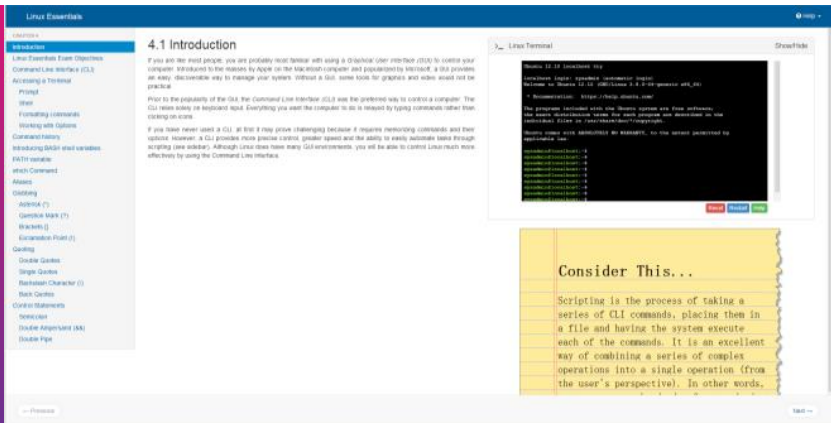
Linux Essentials

Help

CHAPTERS
Introduction
Linux Essentials Exam Objectives
Command Line Interface (CLI)
Accessing a Terminal
Prompt
Shell
Formatting commands
Working with Options
Command history
Introducing BASH shell variables
PATH variable
which Command
Aliases
Globbing
Asterisk (*)
Question Mark (?)
Brackets []
Exclamation Point (!)
Quoting
Double Quotes
Single Quotes
Backslash Character (\)
Back Quotes
Control Statements
Semicolon
Double Ampersand (&&)
Double Pipe

4.1 Introduction

If you are like most people, you are probably most familiar with using a Graphical User Interface (GUI) to control your computer. Introduced to the masses by Apple on the Macintosh computer and popularized by Microsoft, a GUI provides an easy, discoverable way to manage your system. Without a GUI, some tools for graphics and video would not be practical.

Prior to the popularity of the GUI, the Command Line Interface (CLI) was the preferred way to control a computer. The CLI relies solely on keyboard input. Everything you want the computer to do is relayed by typing commands rather than clicking on icons.

If you have never used a CLI, at first it may prove challenging because it requires memorizing commands and their options. However, a CLI provides more precise control, greater speed and the ability to easily automate tasks through scripting (see sidebar). Although Linux does have many GUI environments, you will be able to control Linux much more effectively by using the Command Line Interface.

Linux Terminal

Show/Hide

Ubuntu 12.10 localhost tty

localhost login: sysadmin (automatic login)
Welcome to Ubuntu 12.10 (GNU/Linux 3.5.0-54-generic x86_64)

* Documentation: https://help.ubuntu.com/

The programs included with the Ubuntu system are free software;
the exact distribution terms for each program are described in the
individual files in /usr/share/doc/*/copyright.

Ubuntu comes with ABSOLUTELY NO WARRANTY, to the extent permitted by
applicable law.

sysadmin@localhost:~$
sysadmin@localhost:~$
sysadmin@localhost:~$
sysadmin@localhost:~$
sysadmin@localhost:~$
sysadmin@localhost:~$
sysadmin@localhost:~$
sysadmin@localhost:~$
sysadmin@localhost:~$

Reset Restart Help

Consider This...

Scripting is the process of taking a series of CLI commands, placing them in a file and having the system execute each of the commands. It is an excellent way of combining a series of complex operations into a single operation (from the user's perspective). In other words,

← Previous

Next →